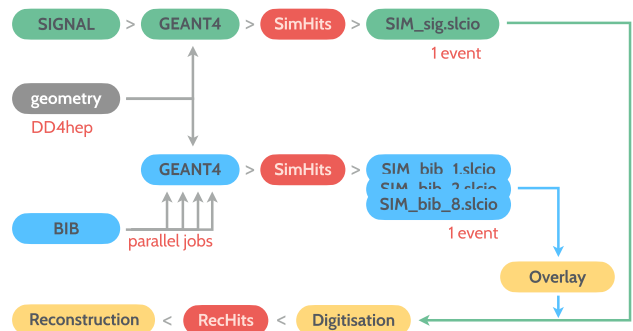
SIGNAL > GEANT4 > SimHits > SIM_sig.slcio

1 event

geometry

DD4hep

GEANT4 > SimHits > SIM_bib_1.slcio

SIM_bib_2.slcio

SIM_bib_8.slcio

BIB

parallel jobs

1 event

Overlay

Reconstruction < RecHits < Digitisation